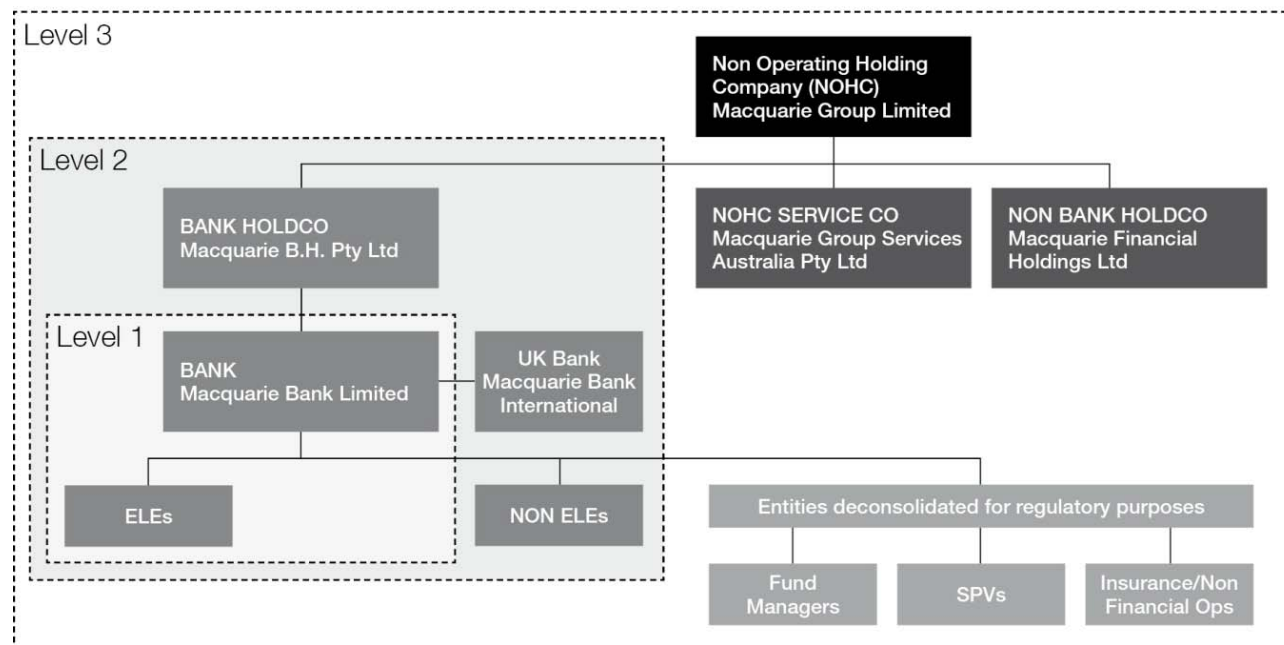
Level 3

Non Operating Holding Company (NOHC) Macquarie Group Limited

Level 2

BANK HOLDCO Macquarie B.H. Pty Ltd

NOHC SERVICE CO Macquarie Group Services Australia Pty Ltd

NON BANK HOLDCO Macquarie Financial Holdings Ltd

Level 1

BANK Macquarie Bank Limited

UK Bank Macquarie Bank International

ELEs

NON ELEs

Entities deconsolidated for regulatory purposes

Fund Managers

SPVs

Insurance/Non Financial Ops